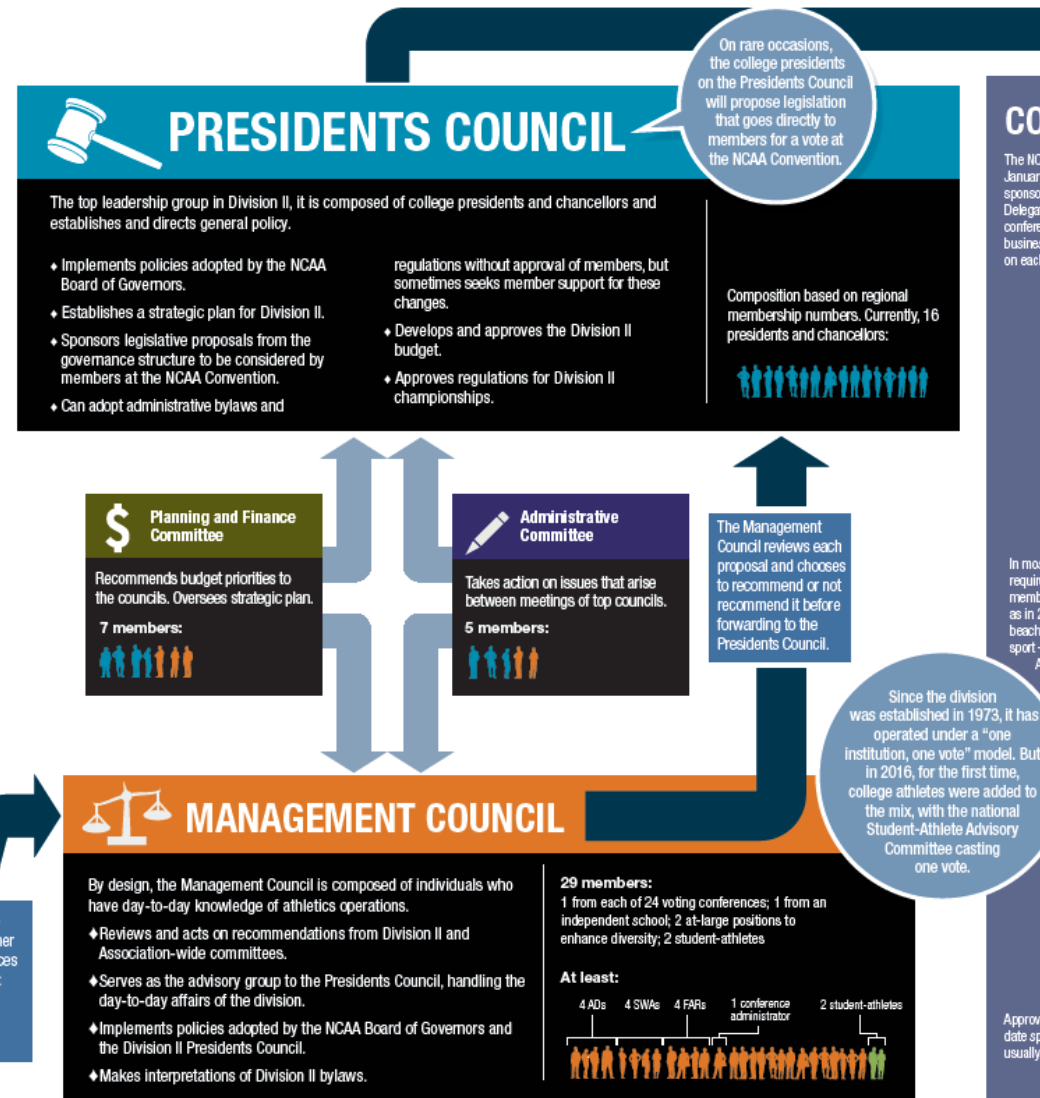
On rare occasions, the college presidents on the Presidents Council will propose legislation that goes directly to members for a vote at the NCAA Convention.

PRESIDENTS COUNCIL

The top leadership group in Division II, it is composed of college presidents and chancellors and establishes and directs general policy.

♦ Implements policies adopted by the NCAA Board of Governors.

♦ Establishes a strategic plan for Division II.

♦ Sponsors legislative proposals from the governance structure to be considered by members at the NCAA Convention.

♦ Can adopt administrative bylaws and regulations without approval of members, but sometimes seeks member support for these changes.

♦ Develops and approves the Division II budget.

♦ Approves regulations for Division II championships.

Composition based on regional membership numbers. Currently, 16 presidents and chancellors:

CO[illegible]

The NC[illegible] Januar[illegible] sponso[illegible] Delega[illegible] confere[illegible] busines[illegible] on each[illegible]

Planning and Finance Committee

Recommends budget priorities to the councils. Oversees strategic plan.

7 members:

Administrative Committee

Takes action on issues that arise between meetings of top councils.

5 members:

The Management Council reviews each proposal and chooses to recommend or not recommend it before forwarding to the Presidents Council.

In mos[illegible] requir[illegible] memb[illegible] as in 2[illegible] beach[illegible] sport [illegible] A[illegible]

Since the division was established in 1973, it has operated under a "one institution, one vote" model. But in 2016, for the first time, college athletes were added to the mix, with the national Student-Athlete Advisory Committee casting one vote.

MANAGEMENT COUNCIL

By design, the Management Council is composed of individuals who have day-to-day knowledge of athletics operations.

♦Reviews and acts on recommendations from Division II and Association-wide committees.

♦Serves as the advisory group to the Presidents Council, handling the day-to-day affairs of the division.

♦Implements policies adopted by the NCAA Board of Governors and the Division II Presidents Council.

♦Makes interpretations of Division II bylaws.

29 members:
1 from each of 24 voting conferences; 1 from an independent school; 2 at-large positions to enhance diversity; 2 student-athletes

At least:
4 ADs 4 SWAs 4 FARs 1 conference administrator 2 student-athletes

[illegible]her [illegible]ces

Approv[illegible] date sp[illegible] usually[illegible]